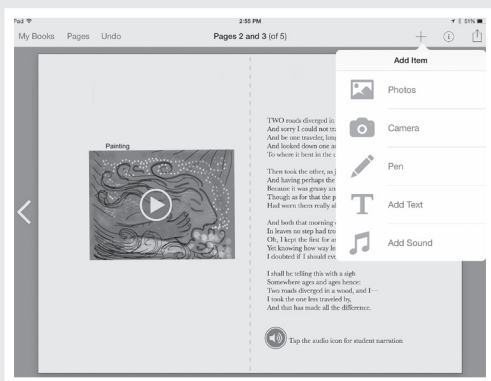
iPad
2:55 PM
51%
My Books Pages Undo
Pages 2 and 3 (of 5)
+

Add Item
Photos
Camera
Pen
Add Text
Add Sound

Painting

TWO roads diverged in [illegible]
And sorry I could not tr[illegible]
And be one traveler, lon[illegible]
And looked down one as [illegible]
To where it bent in the u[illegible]

Then took the other, as j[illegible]
And having perhaps the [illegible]
Because it was grassy an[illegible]
Though as for that the p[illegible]
Had worn them really a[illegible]

And both that morning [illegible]
In leaves no step had tr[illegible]
Oh, I kept the first for a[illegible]
Yet knowing how way le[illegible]
I doubted if I should eve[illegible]

I shall be telling this with a sigh
Somewhere ages and ages hence:
Two roads diverged in a wood, and I—
I took the one less traveled by,
And that has made all the difference.

Tap the audio icon for student narration